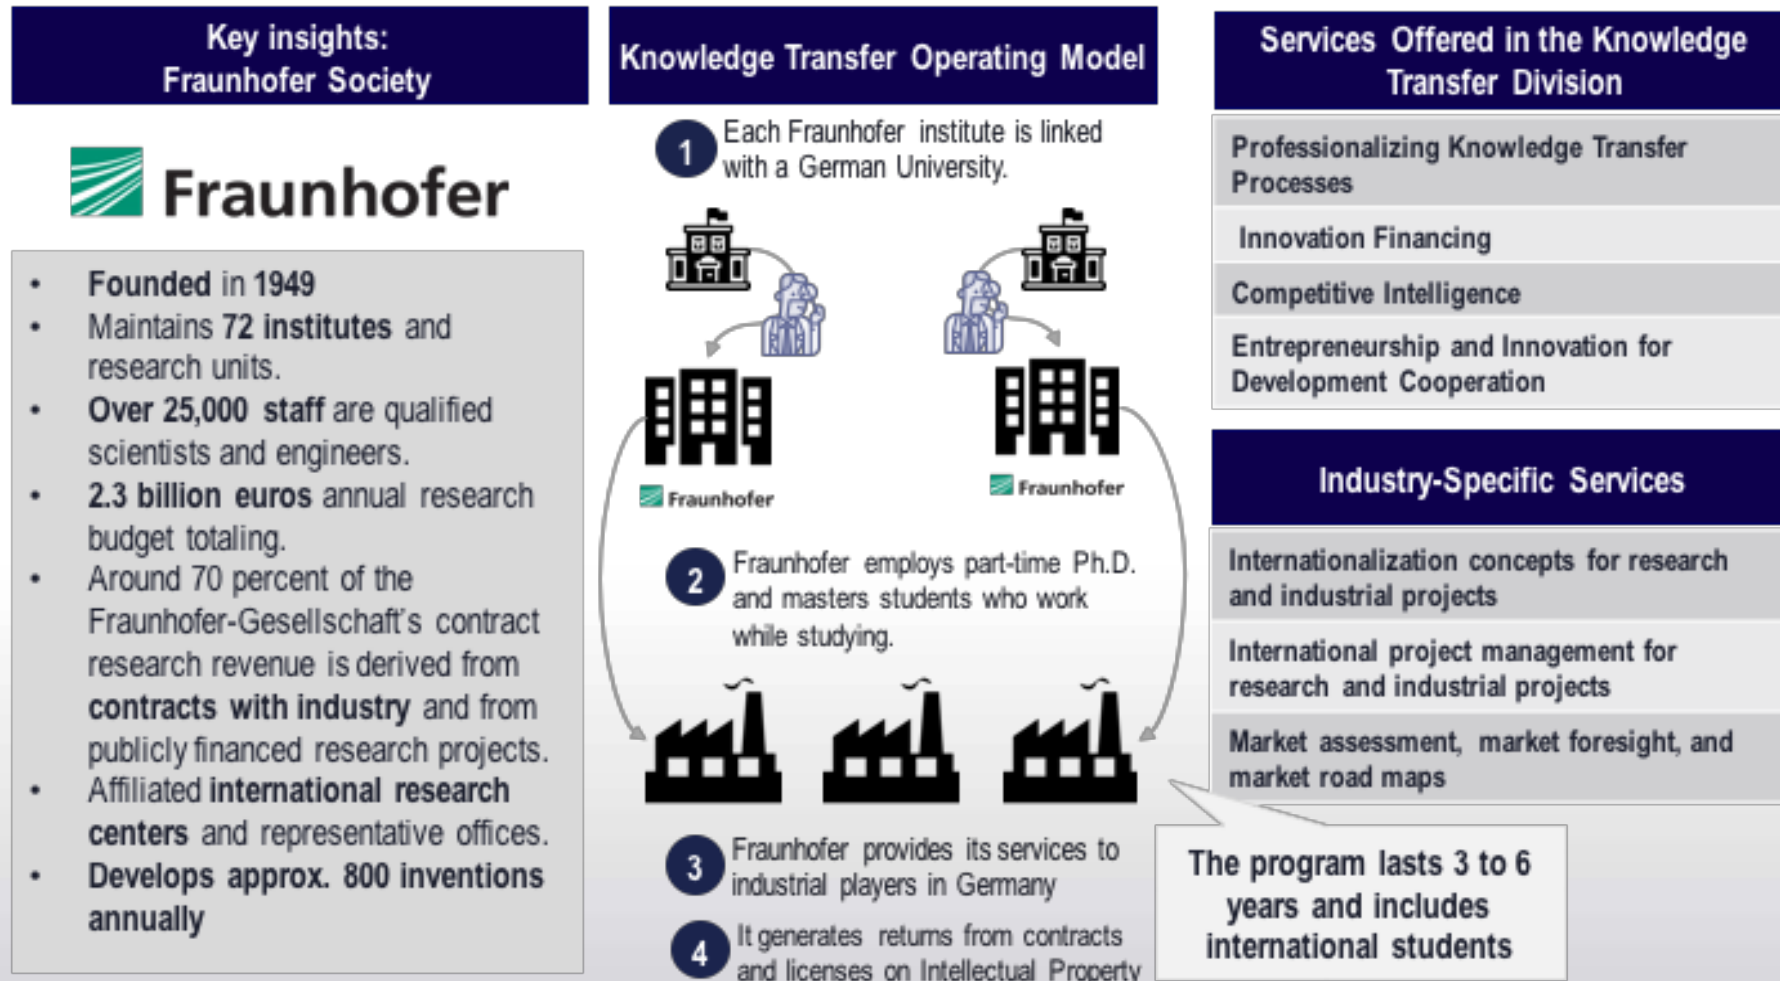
Key insights:
Fraunhofer Society

Fraunhofer

- Founded in 1949
- Maintains 72 institutes and research units.
- Over 25,000 staff are qualified scientists and engineers.
- 2.3 billion euros annual research budget totaling.
- Around 70 percent of the Fraunhofer-Gesellschaft's contract research revenue is derived from contracts with industry and from publicly financed research projects.
- Affiliated international research centers and representative offices.
- Develops approx. 800 inventions annually

Knowledge Transfer Operating Model

1 Each Fraunhofer institute is linked with a German University.

Fraunhofer

Fraunhofer

2 Fraunhofer employs part-time Ph.D. and masters students who work while studying.

3 Fraunhofer provides its services to industrial players in Germany

4 It generates returns from contracts and licenses on Intellectual Property

Services Offered in the Knowledge Transfer Division

Professionalizing Knowledge Transfer Processes

Innovation Financing

Competitive Intelligence

Entrepreneurship and Innovation for Development Cooperation

Industry-Specific Services

Internationalization concepts for research and industrial projects

International project management for research and industrial projects

Market assessment, market foresight, and market road maps

The program lasts 3 to 6 years and includes international students